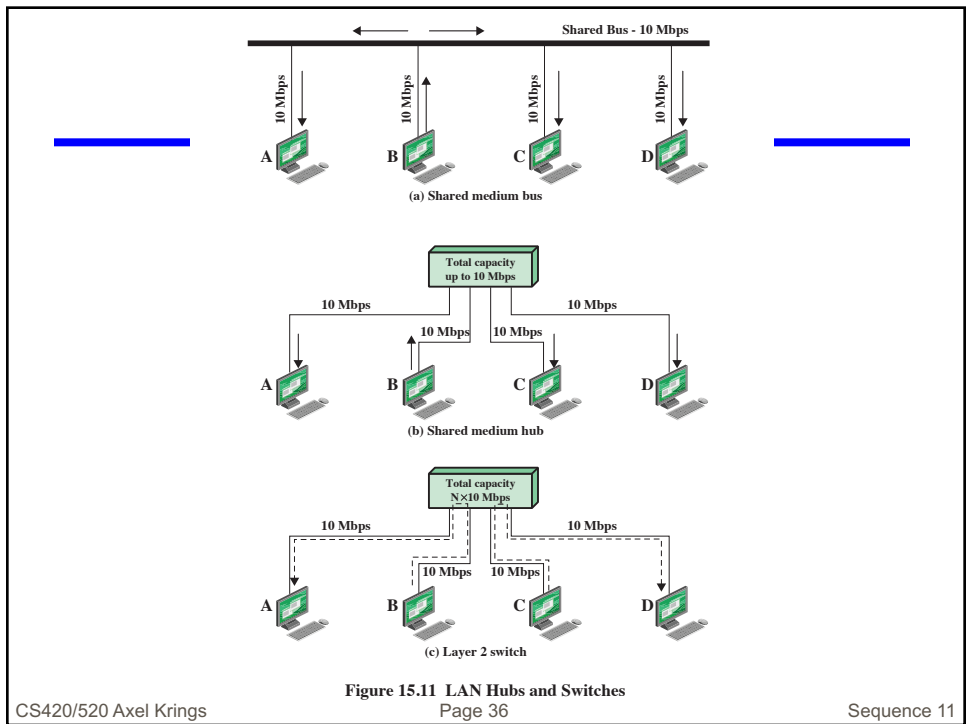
Shared Bus - 10 Mbps

10 Mbps
10 Mbps
10 Mbps
10 Mbps

A
B
C
D

(a) Shared medium bus

Total capacity up to 10 Mbps

10 Mbps
10 Mbps
10 Mbps
10 Mbps

A
B
C
D

(b) Shared medium hub

Total capacity N×10 Mbps

10 Mbps
10 Mbps
10 Mbps
10 Mbps

A
B
C
D

(c) Layer 2 switch

Figure 15.11 LAN Hubs and Switches

CS420/520 Axel Krings

Page 36

Sequence 11